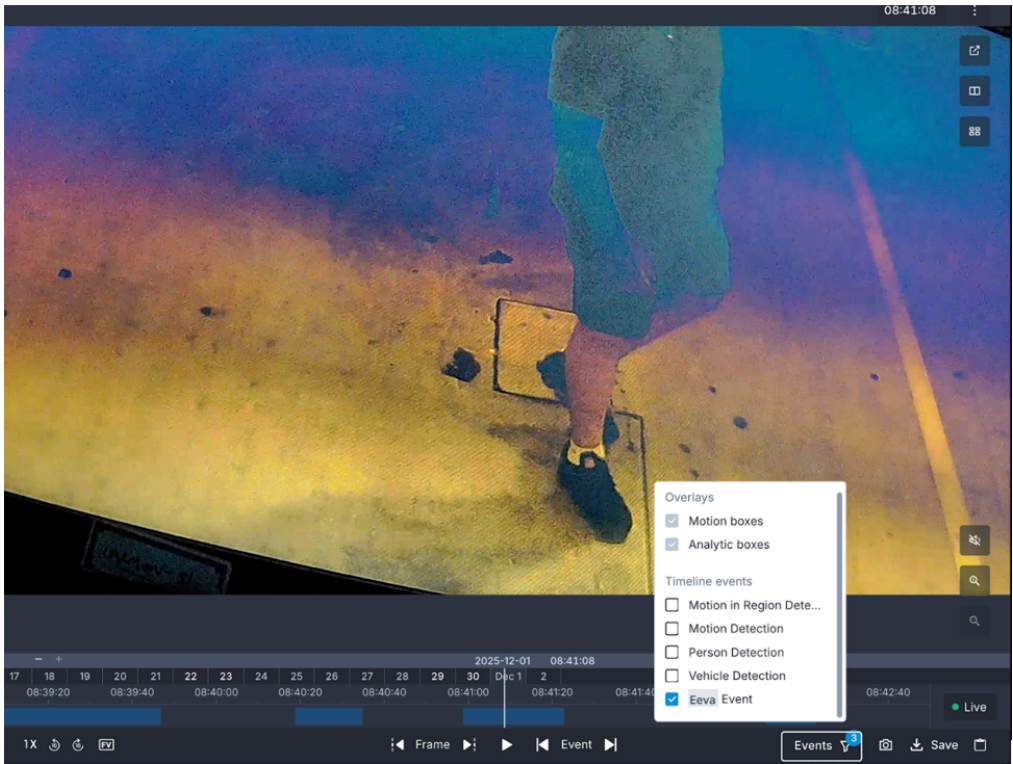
08:41:08

Overlays

Motion boxes

Analytic boxes

Timeline events

Motion in Region Dete...

Motion Detection

Person Detection

Vehicle Detection

Eeva Event

2025-12-01 08:41:08

17 18 19 20 21 22 23 24 25 26 27 28 29 30 Dec 1 2

08:39:20 08:39:40 08:40:00 08:40:20 08:40:40 08:41:00 08:41:20 08:41:40 08:42:40

Live

1X FV Frame Event Events 3 Save